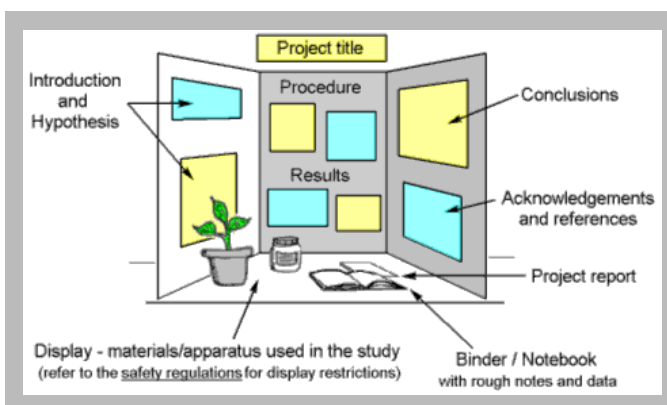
Project title

Introduction and Hypothesis

Procedure

Results

Conclusions

Acknowledgements and references

Project report

Display - materials/apparatus used in the study
(refer to the safety regulations for display restrictions)

Binder / Notebook
with rough notes and data